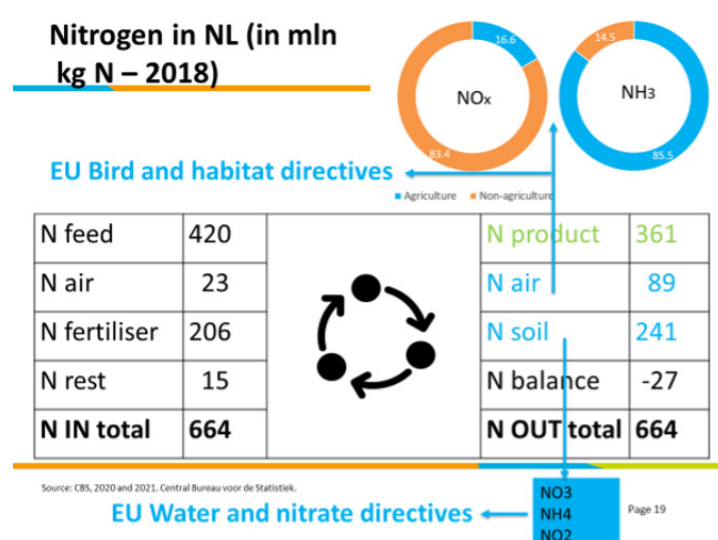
Nitrogen in NL (in mln kg N – 2018)

16.6
83.4
$NO_x$

14.5
85.5
$NH_3$

EU Bird and habitat directives

Agriculture Non-agriculture

| N feed | 420 | | N product | 361 |
|---|---|---|---|---|
| N air | 23 | | N air | 89 |
| N fertiliser | 206 | | N soil | 241 |
| N rest | 15 | | N balance | -27 |
| **N IN total** | **664** | | **N OUT total** | **664** |

Source: CBS, 2020 and 2021. Central Bureau voor de Statistiek.

EU Water and nitrate directives

NO3
NH4
NO2

Page 19